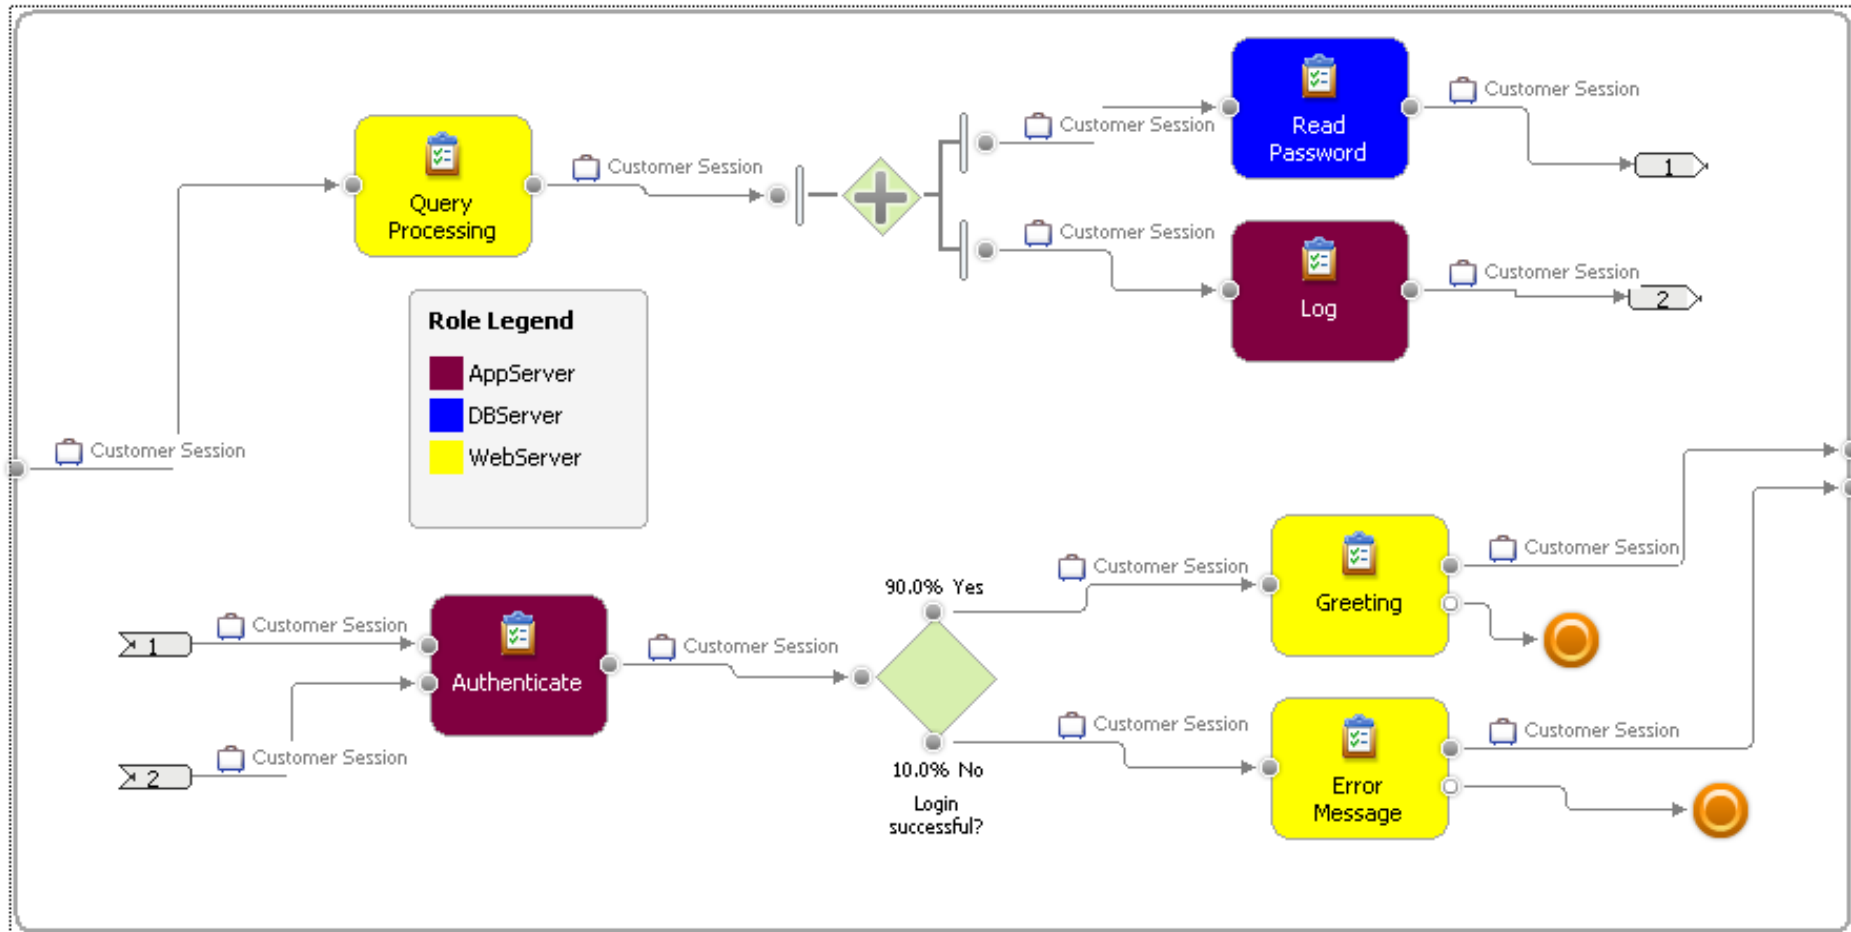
Customer Session

Query Processing

Customer Session

Customer Session

Read Password

Customer Session

1

Customer Session

Log

Customer Session

2

Role Legend

AppServer

DBServer

WebServer

Customer Session

Customer Session

Greeting

Customer Session

90.0% Yes

1

Customer Session

Authenticate

Customer Session

2

Customer Session

Customer Session

Error Message

Customer Session

10.0% No

Login successful?